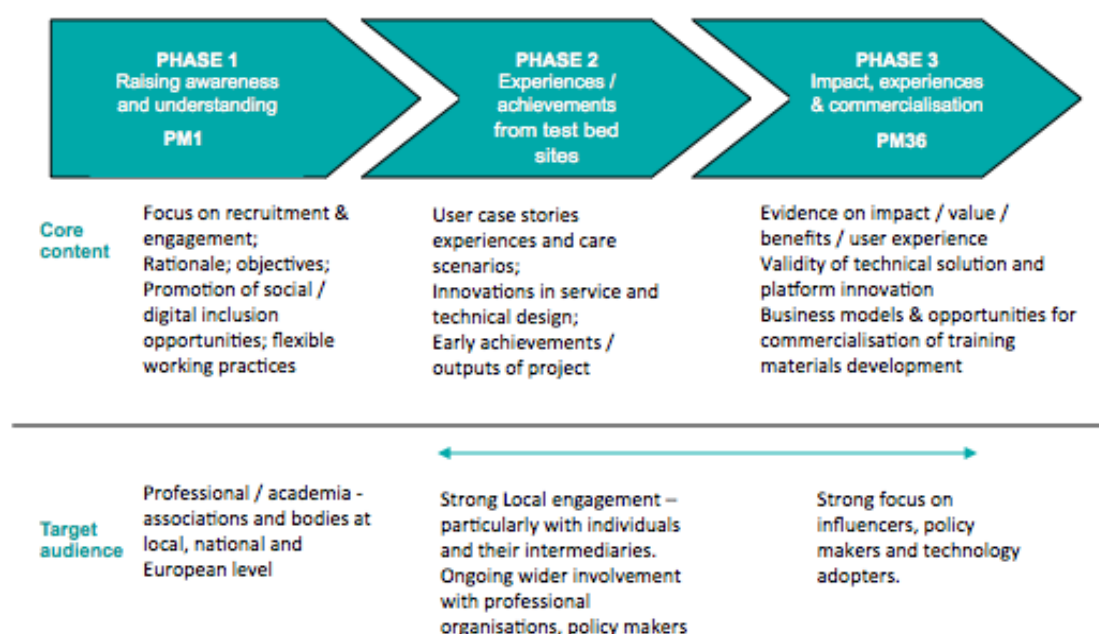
PHASE 1
Raising awareness and understanding
PM1

PHASE 2
Experiences / achievements from test bed sites

PHASE 3
Impact, experiences & commercialisation
PM36

Core content

Focus on recruitment & engagement;
Rationale; objectives;
Promotion of social / digital inclusion opportunities; flexible working practices

User case stories experiences and care scenarios;
Innovations in service and technical design;
Early achievements / outputs of project

Evidence on impact / value / benefits / user experience
Validity of technical solution and platform innovation
Business models & opportunities for commercialisation of training materials development

Target audience

Professional / academia - associations and bodies at local, national and European level

Strong Local engagement – particularly with individuals and their intermediaries.
Ongoing wider involvement with professional organisations, policy makers

Strong focus on influencers, policy makers and technology adopters.